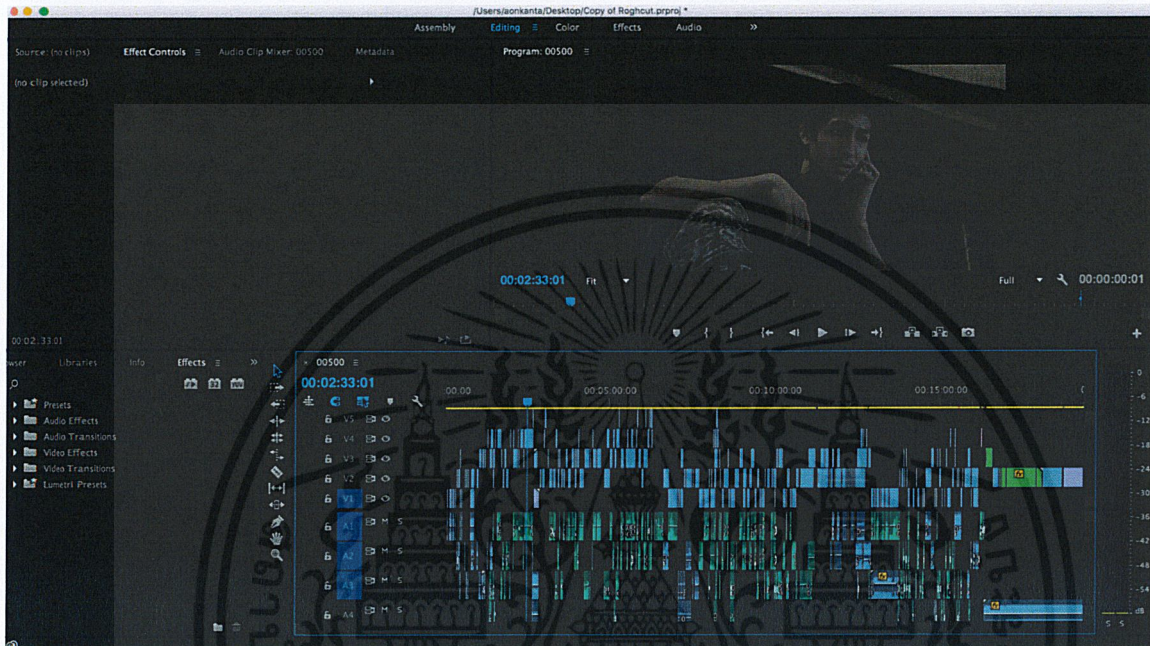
/Users/aonkanta/Desktop/Copy of Roghcut.prproj *

Assembly Editing Color Effects Audio »

Source: (no clips) Effect Controls Audio Clip Mixer: 00500 Metadata Program: 00500

(no clip selected)

00:02:33:01 Fit Full 00:00:00:01

00:02:33:01

owser Libraries Info Effects »

Presets
Audio Effects
Audio Transitions
Video Effects
Video Transitions
Lumetri Presets

00500

00:02:33:01

:00:00 00:05:00:00 00:10:00:00 00:15:00:00

V5
V4
V3
V2
V1
A1 M S
A2 M S
A3 M S
A4 M S

0
-6
-12
-18
-24
-30
-36
-42
-48
-54
dB
S S